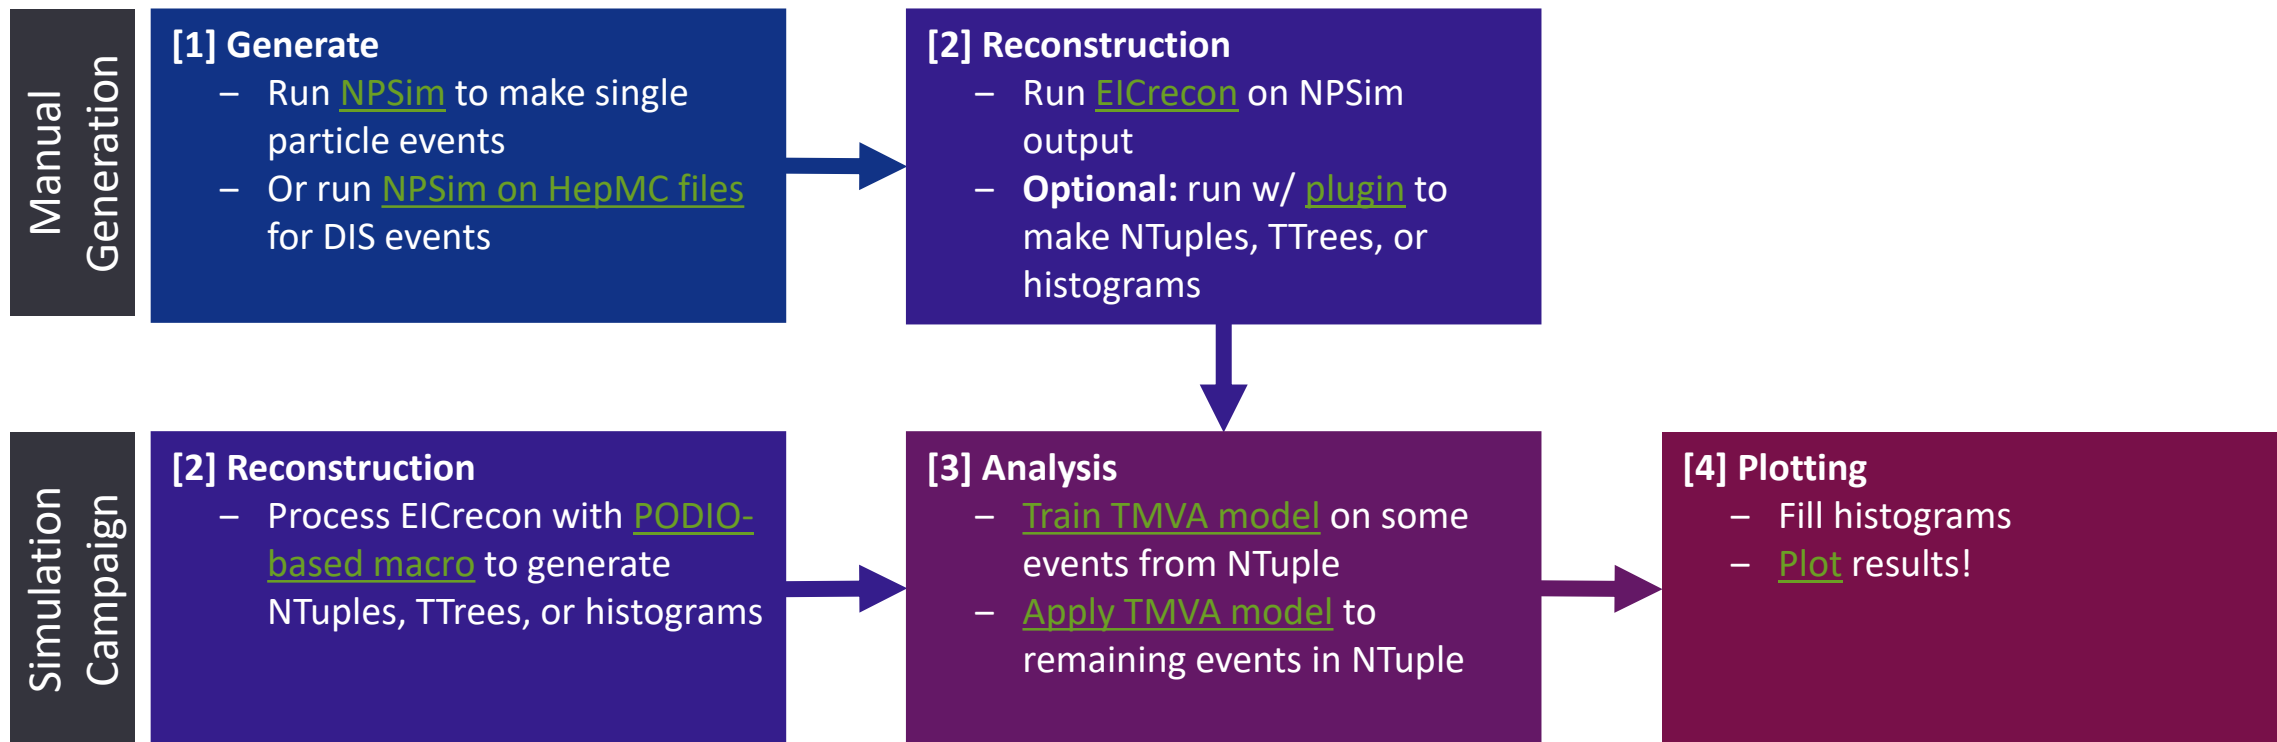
Manual Generation

[1] Generate
– Run NPSim to make single particle events
– Or run NPSim on HepMC files for DIS events

[2] Reconstruction
– Run EICrecon on NPSim output
– **Optional:** run w/ plugin to make NTuples, TTrees, or histograms

Simulation Campaign

[2] Reconstruction
– Process EICrecon with PODIO-based macro to generate NTuples, TTrees, or histograms

[3] Analysis
– Train TMVA model on some events from NTuple
– Apply TMVA model to remaining events in NTuple

[4] Plotting
– Fill histograms
– Plot results!